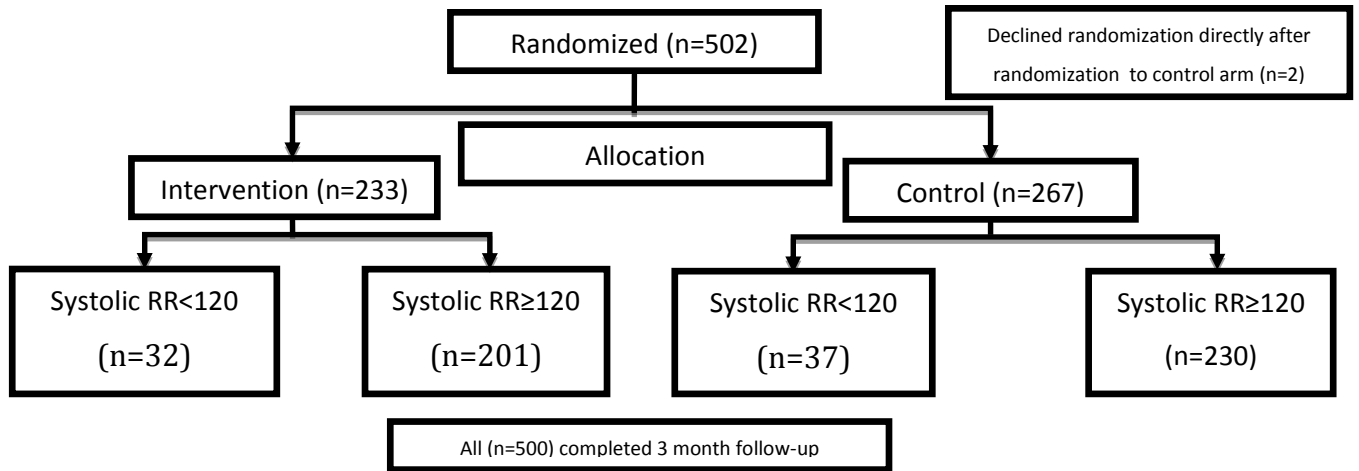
Randomized (n=502)

Declined randomization directly after randomization to control arm (n=2)

Allocation

Intervention (n=233)

Control (n=267)

Systolic RR<120 (n=32)

Systolic RR≥120 (n=201)

Systolic RR<120 (n=37)

Systolic RR≥120 (n=230)

All (n=500) completed 3 month follow-up